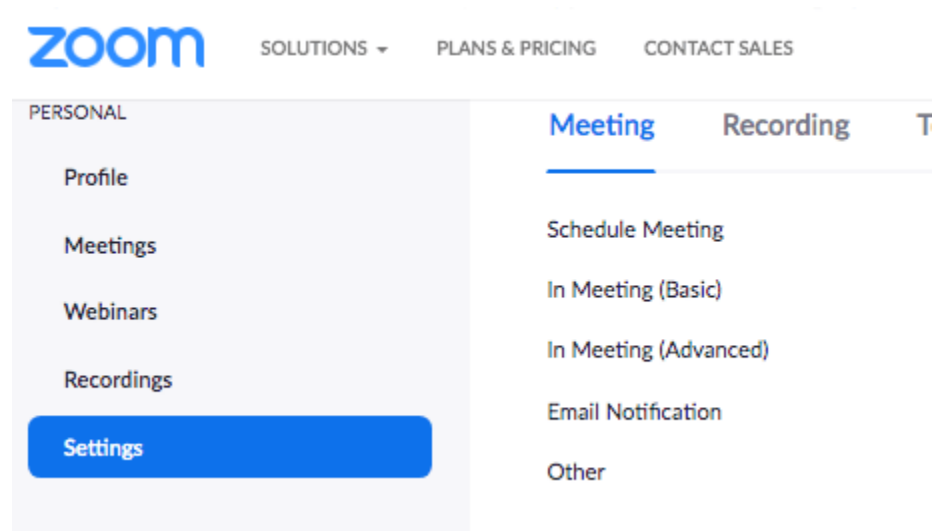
zoom

SOLUTIONS ▾ PLANS & PRICING CONTACT SALES

PERSONAL

Profile

Meetings

Webinars

Recordings

Settings

Meeting Recording T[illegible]

Schedule Meeting

In Meeting (Basic)

In Meeting (Advanced)

Email Notification

Other